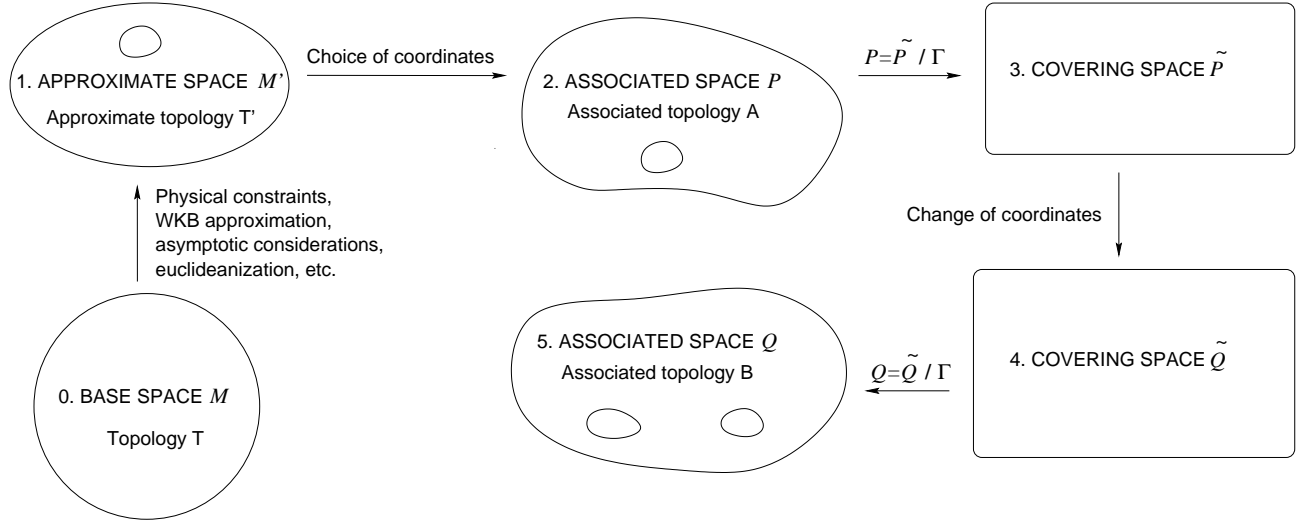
1. APPROXIMATE SPACE $M'$
Approximate topology T'

Choice of coordinates

2. ASSOCIATED SPACE $P$
Associated topology A

$P=\tilde{P} / \Gamma$

3. COVERING SPACE $\tilde{P}$

Physical constraints, WKB approximation, asymptotic considerations, euclideanization, etc.

Change of coordinates

0. BASE SPACE $M$
Topology T

5. ASSOCIATED SPACE $Q$
Associated topology B

$Q=\tilde{Q} / \Gamma$

4. COVERING SPACE $\tilde{Q}$